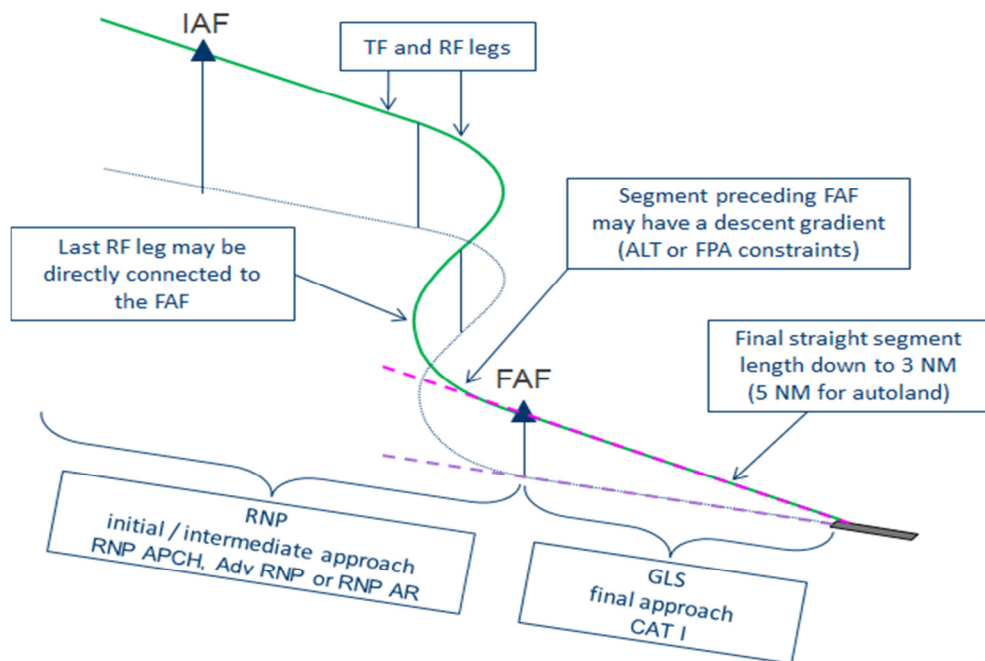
IAF

TF and RF legs

Segment preceding FAF may have a descent gradient (ALT or FPA constraints)

Last RF leg may be directly connected to the FAF

Final straight segment length down to 3 NM (5 NM for autoland)

FAF

RNP initial / intermediate approach RNP APCH, Adv RNP or RNP AR

GLS final approach CAT I